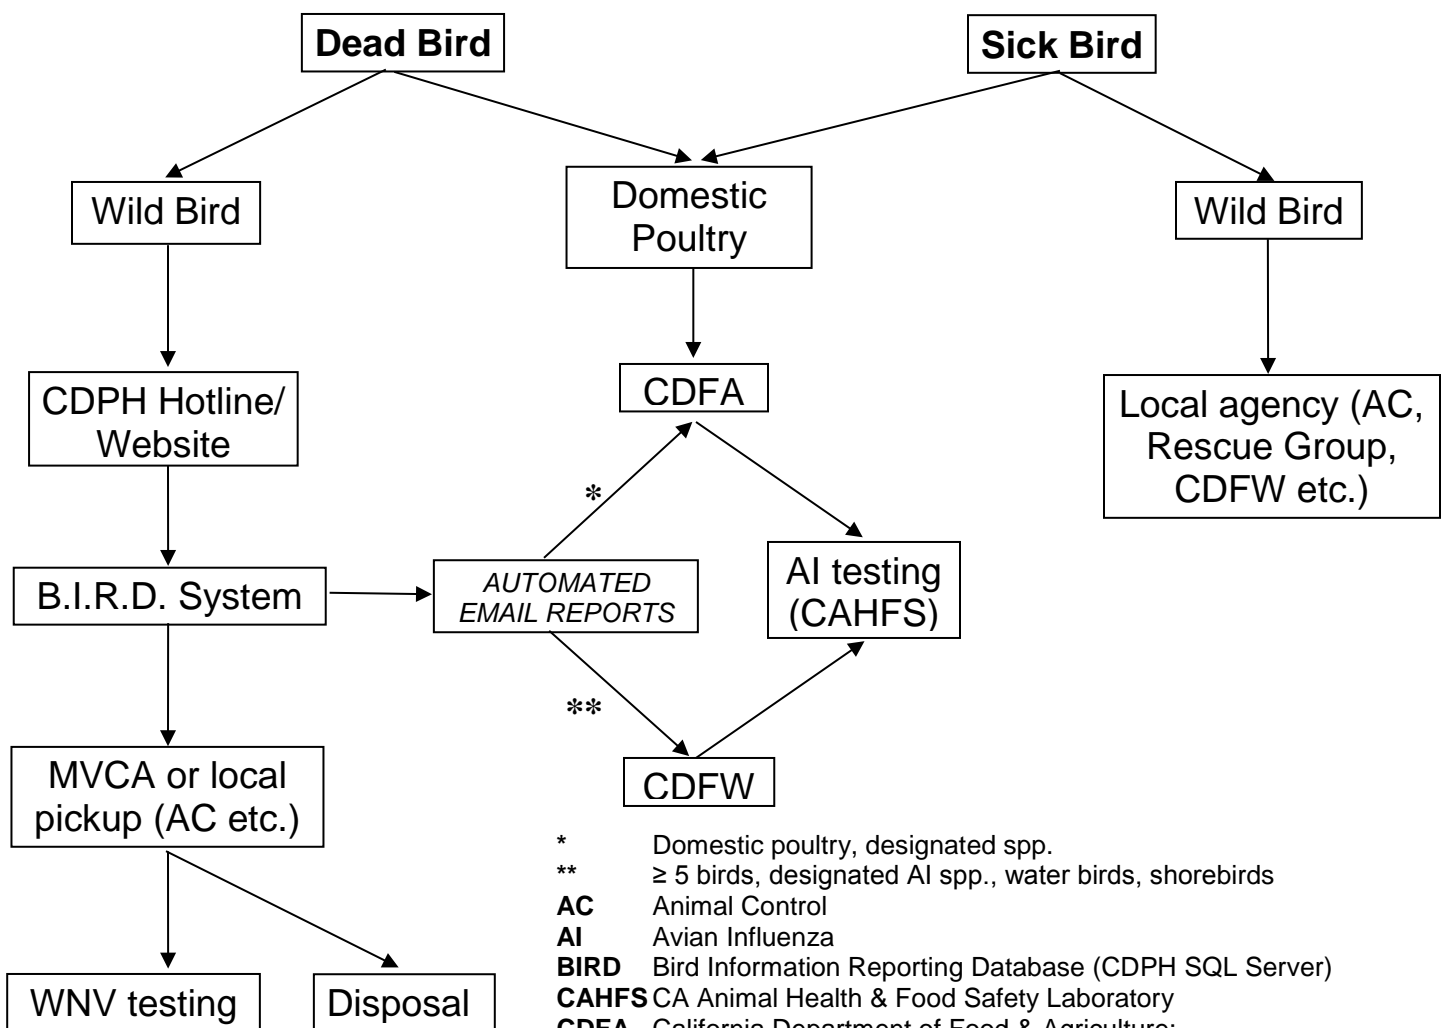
Dead Bird

Sick Bird

Wild Bird

Domestic Poultry

Wild Bird

CDPH Hotline/ Website

CDFA

Local agency (AC, Rescue Group, CDFW etc.)

*

B.I.R.D. System

AUTOMATED EMAIL REPORTS

AI testing (CAHFS)

**

MVCA or local pickup (AC etc.)

CDFW

WNV testing

Disposal

* Domestic poultry, designated spp.
** ≥ 5 birds, designated AI spp., water birds, shorebirds
**AC** Animal Control
**AI** Avian Influenza
**BIRD** Bird Information Reporting Database (CDPH SQL Server)
**CAHFS** CA Animal Health & Food Safety Laboratory
**CDFA** California Department of Food & Agriculture;
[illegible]